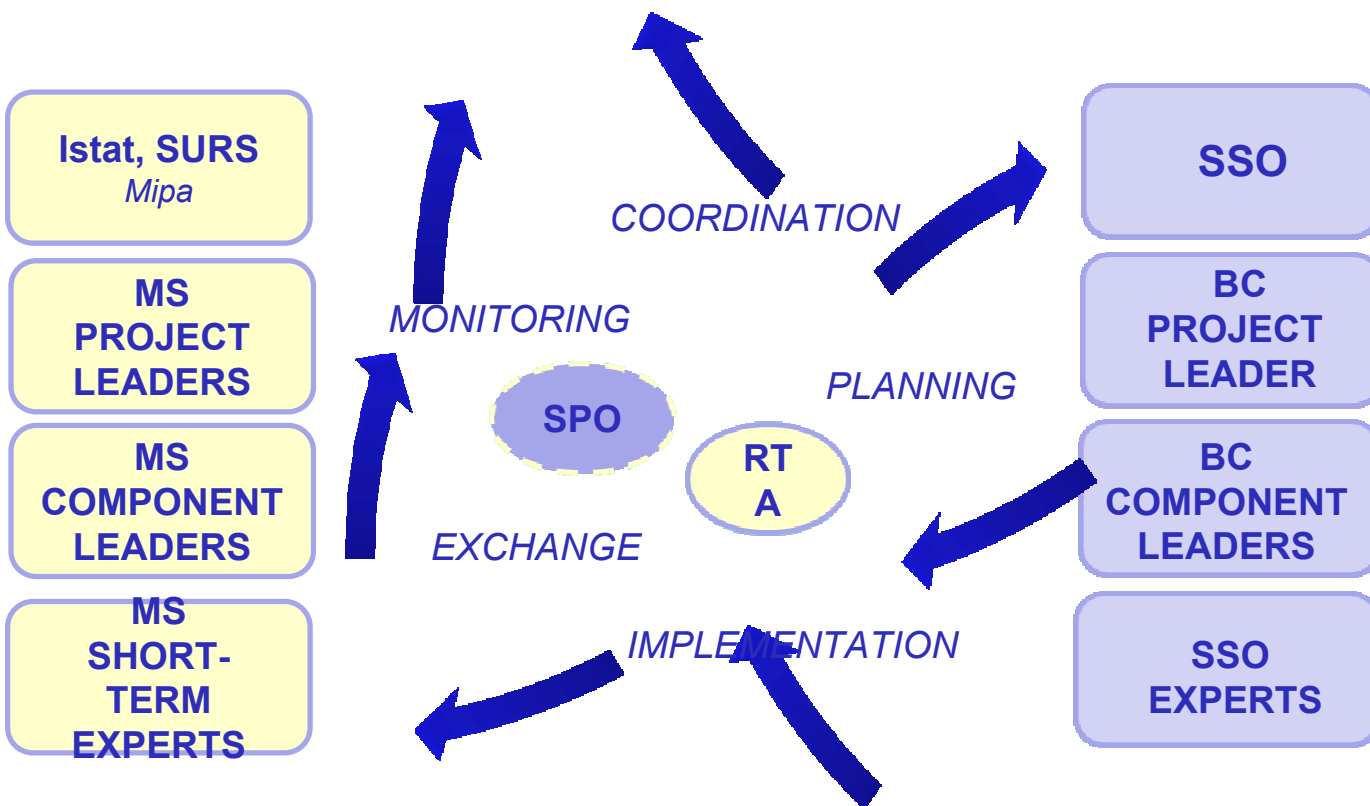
Istat, SURS
Mipa

MS
PROJECT
LEADERS

MS
COMPONENT
LEADERS

MS
SHORT-TERM
EXPERTS

COORDINATION

MONITORING

SPO

RT
A

PLANNING

EXCHANGE

IMPLEMENTATION

SSO

BC
PROJECT
LEADER

BC
COMPONENT
LEADERS

SSO
EXPERTS